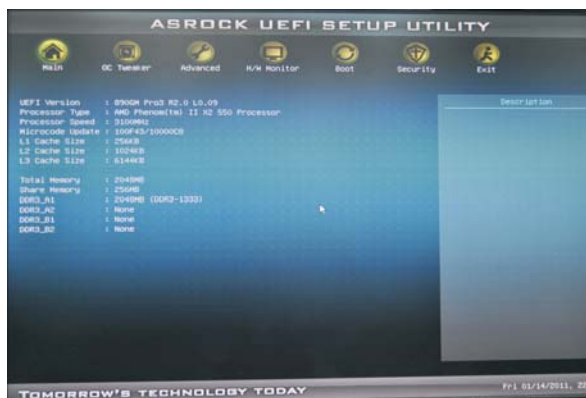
ASROCK UEFI SETUP UTILITY

Main OC Tweaker Advanced H/W Monitor Boot Security Exit

| | |
|---|---|
| UEFI Version | : 890GM Pro3 R2.0 L0.09 |
| Processor Type | : AMD Phenom(tm) II X2 550 Processor |
| Processor Speed | : 3100MHz |
| Microcode Update | : 100F43/10000C8 |
| L1 Cache Size | : 256KB |
| L2 Cache Size | : 1024KB |
| L3 Cache Size | : 6144KB |
| Total Memory | : 2048MB |
| Share Memory | : 256MB |
| DDR3_A1 | : 2048MB (DDR3-1333) |
| DDR3_A2 | : None |
| DDR3_B1 | : None |
| DDR3_B2 | : None |

Description

TOMORROW'S TECHNOLOGY TODAY

Fri 01/14/2011, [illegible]